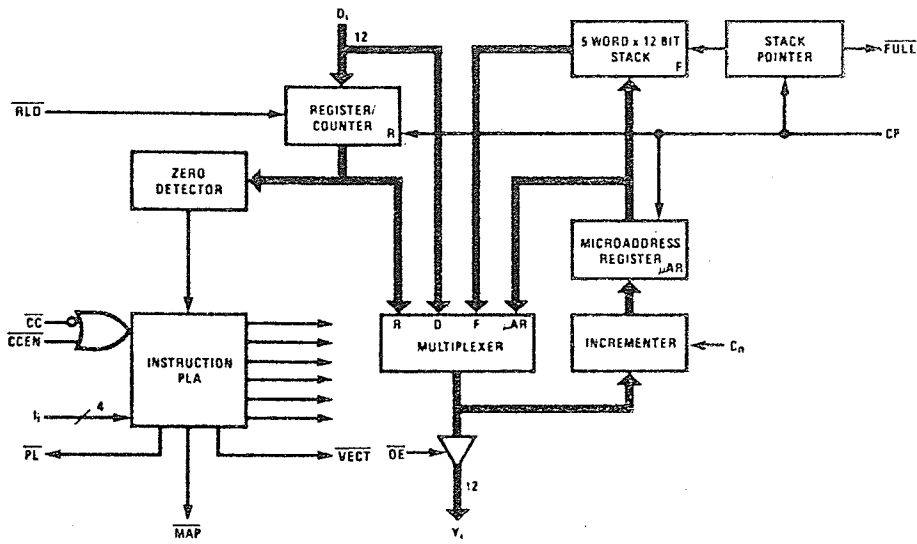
$D_i$
12
5 WORD x 12 BIT STACK
F
STACK POINTER
$\overline{FULL}$
$\overline{RLD}$
REGISTER/ COUNTER
R
CP
ZERO DETECTOR
MICROADDRESS REGISTER
$\mu AR$
$\overline{CC}$
$\overline{CCEN}$
R
D
F
$\mu AR$
MULTIPLEXER
INCREMENTER
$C_n$
INSTRUCTION PLA
$I_i$
4
$\overline{PL}$
$\overline{VECT}$
$\overline{OE}$
12
$\overline{MAP}$
$Y_i$